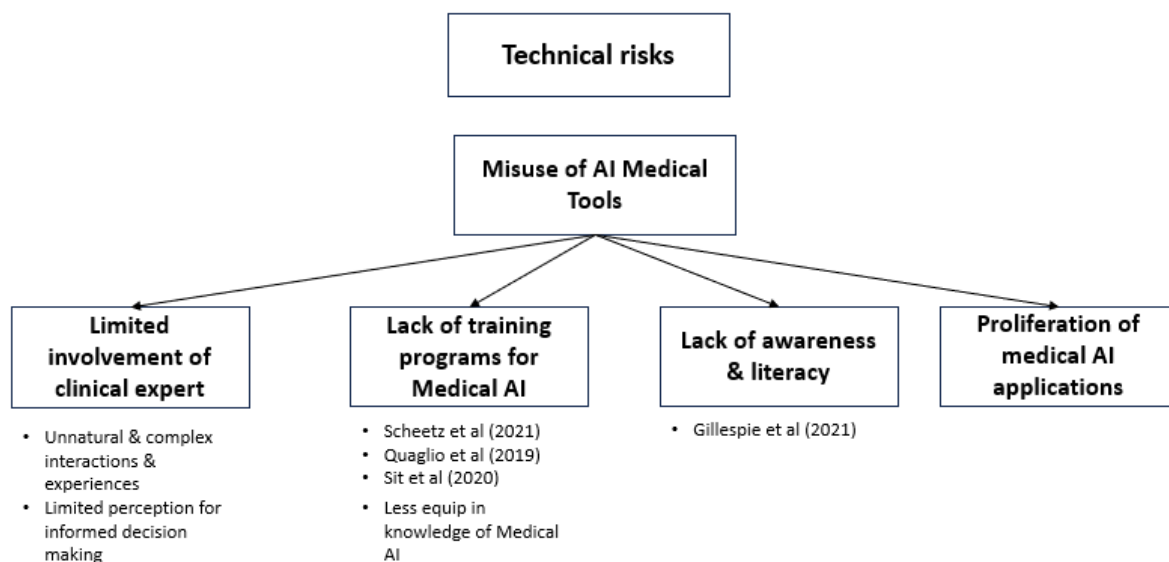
Technical risks

Misuse of AI Medical Tools

Limited involvement of clinical expert

- Unnatural & complex interactions & experiences
- Limited perception for informed decision making

Lack of training programs for Medical AI

- Scheetz et al (2021)
- Quaglio et al (2019)
- Sit et al (2020)
- Less equip in knowledge of Medical AI

Lack of awareness & literacy

- Gillespie et al (2021)

Proliferation of medical AI applications